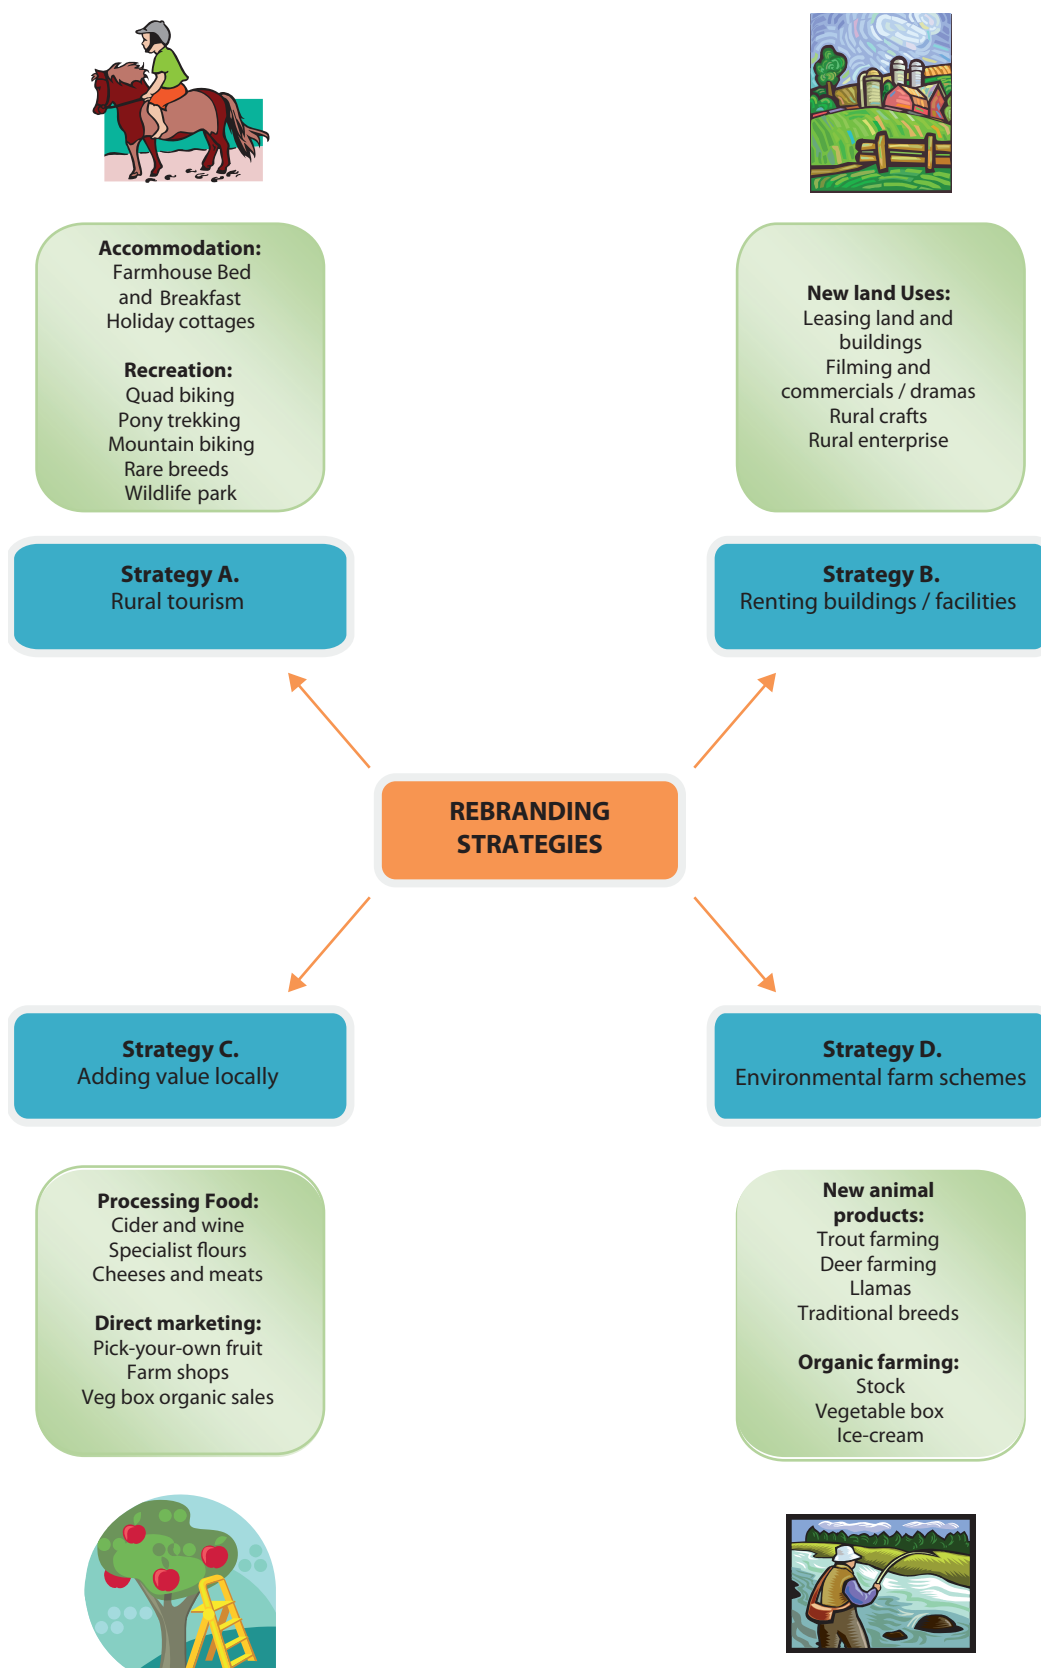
Accommodation:
Farmhouse Bed and Breakfast
Holiday cottages

Recreation:
Quad biking
Pony trekking
Mountain biking
Rare breeds
Wildlife park

New land Uses:
Leasing land and buildings
Filming and commercials / dramas
Rural crafts
Rural enterprise

Strategy A.
Rural tourism

Strategy B.
Renting buildings / facilities

REBRANDING STRATEGIES

Strategy C.
Adding value locally

Strategy D.
Environmental farm schemes

Processing Food:
Cider and wine
Specialist flours
Cheeses and meats

Direct marketing:
Pick-your-own fruit
Farm shops
Veg box organic sales

New animal products:
Trout farming
Deer farming
Llamas
Traditional breeds

Organic farming:
Stock
Vegetable box
Ice-cream